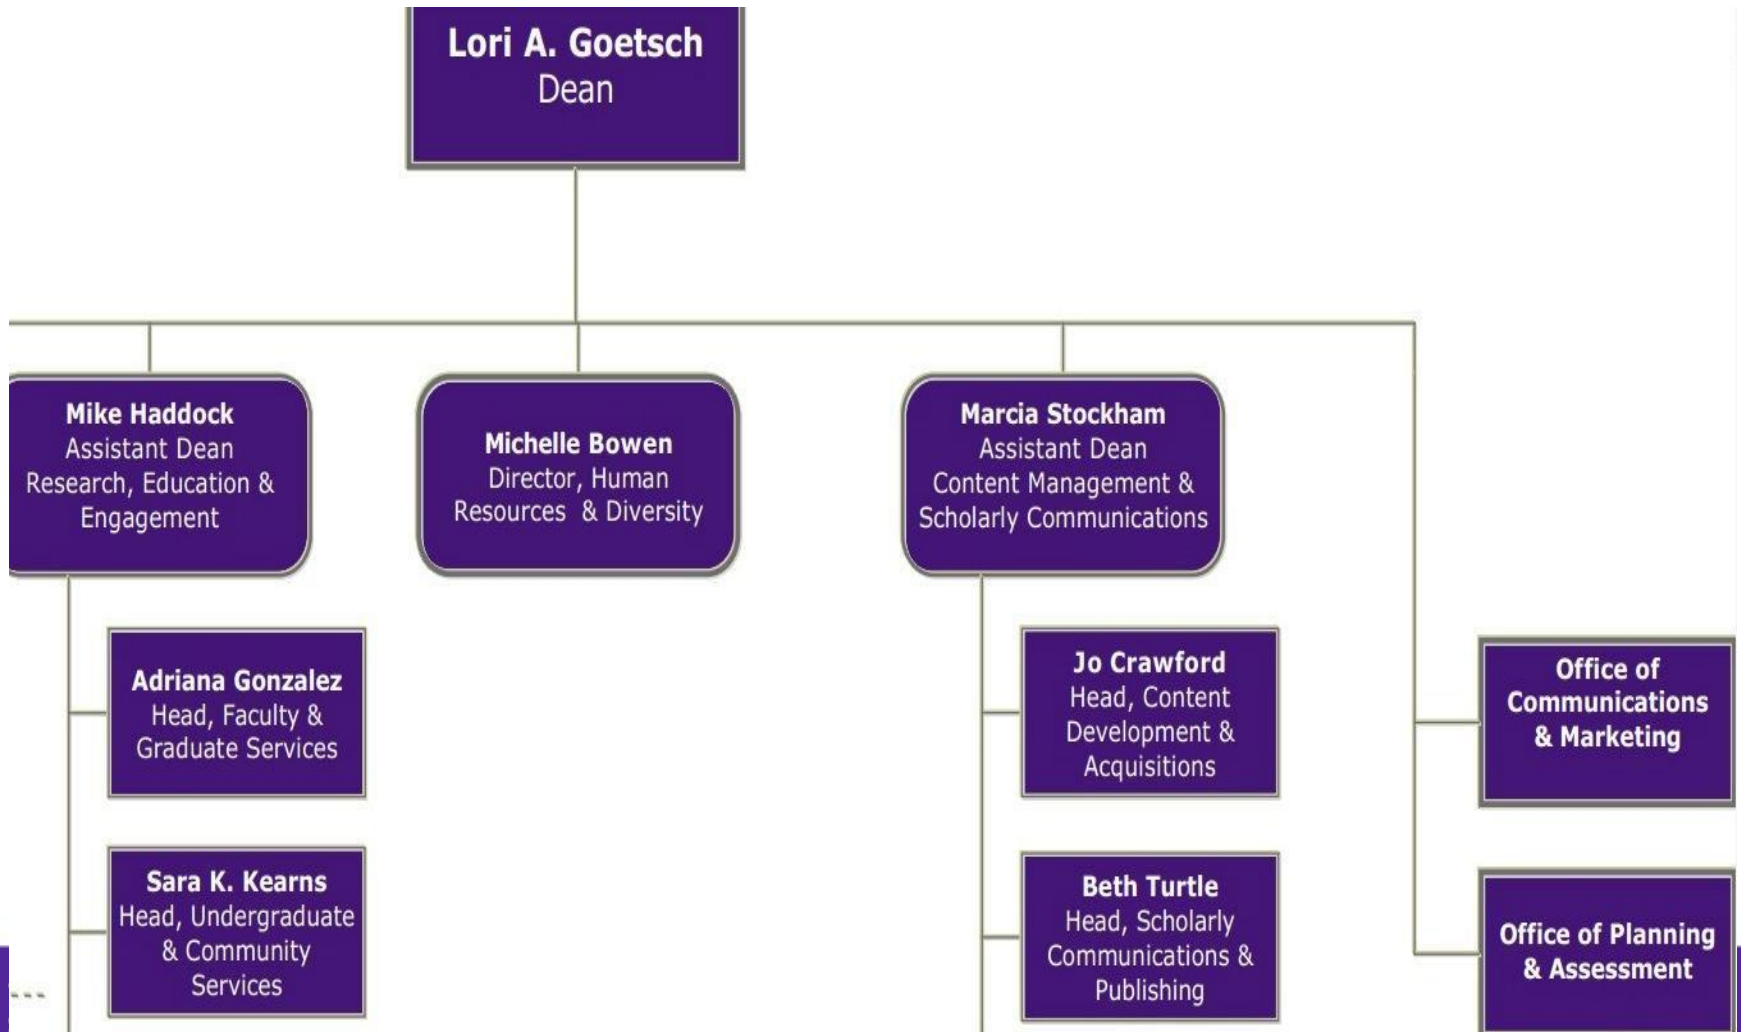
Lori A. Goetsch
Dean

Mike Haddock
Assistant Dean
Research, Education & Engagement

Michelle Bowen
Director, Human Resources & Diversity

Marcia Stockham
Assistant Dean
Content Management & Scholarly Communications

Adriana Gonzalez
Head, Faculty & Graduate Services

Sara K. Kearns
Head, Undergraduate & Community Services

Jo Crawford
Head, Content Development & Acquisitions

Beth Turtle
Head, Scholarly Communications & Publishing

Office of Communications & Marketing

Office of Planning & Assessment